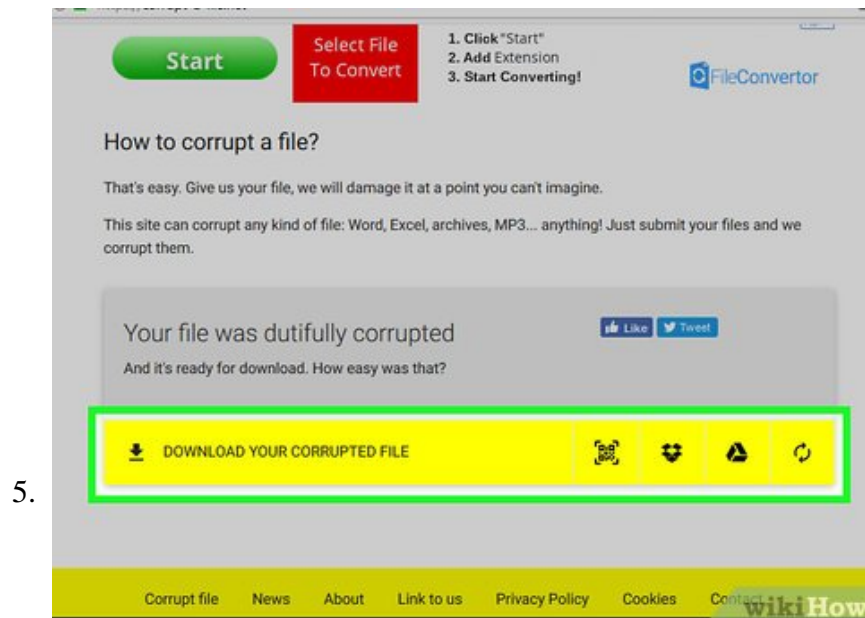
Start

Select File To Convert

1. Click "Start"
2. Add Extension
3. Start Converting!

FileConvertor

How to corrupt a file?

That's easy. Give us your file, we will damage it at a point you can't imagine.

This site can corrupt any kind of file: Word, Excel, archives, MP3... anything! Just submit your files and we corrupt them.

Your file was dutifully corrupted

Like Tweet

And it's ready for download. How easy was that?

DOWNLOAD YOUR CORRUPTED FILE

5.

Corrupt file News About Link to us Privacy Policy Cookies Cont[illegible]

wikiHow